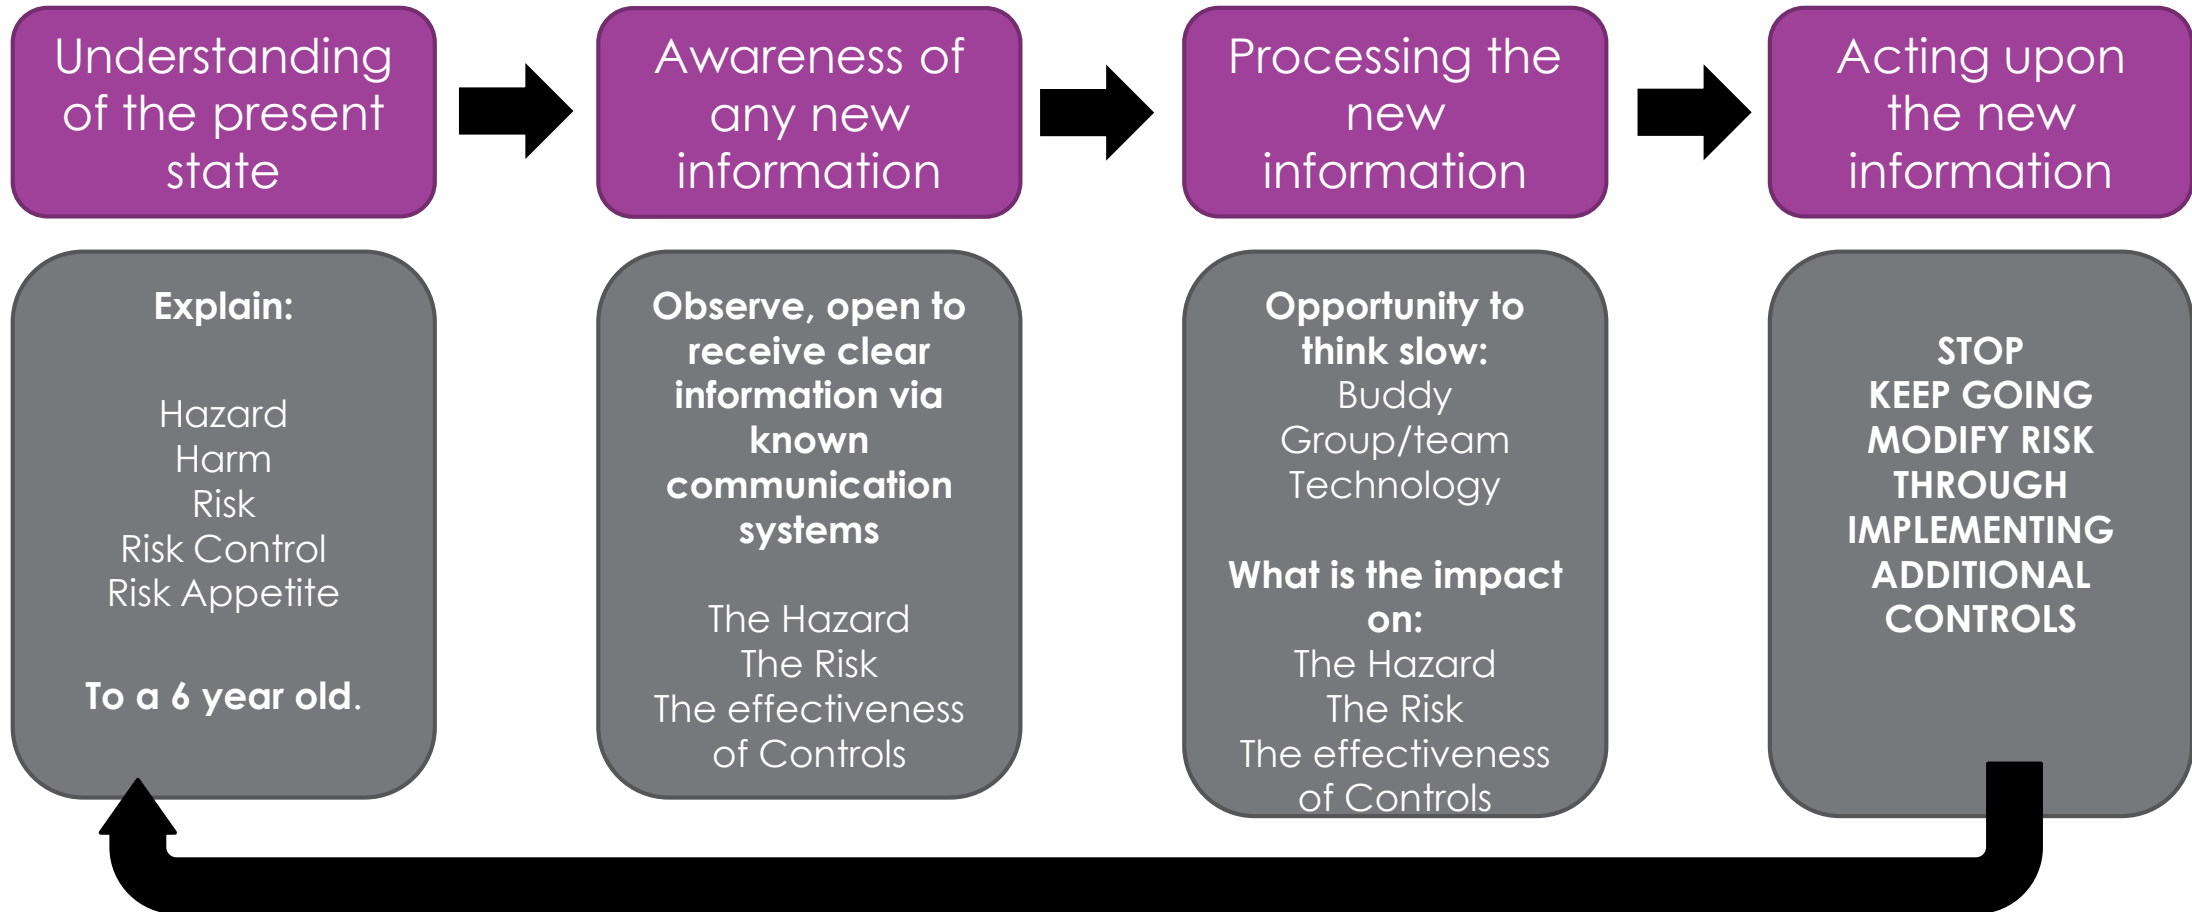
Understanding of the present state

Explain:

Hazard
Harm
Risk
Risk Control
Risk Appetite

To a 6 year old.

Awareness of any new information

Observe, open to receive clear information via known communication systems

The Hazard
The Risk
The effectiveness of Controls

Processing the new information

Opportunity to think slow:
Buddy
Group/team
Technology

What is the impact on:
The Hazard
The Risk
The effectiveness of Controls

Acting upon the new information

STOP
KEEP GOING
MODIFY RISK THROUGH IMPLEMENTING ADDITIONAL CONTROLS